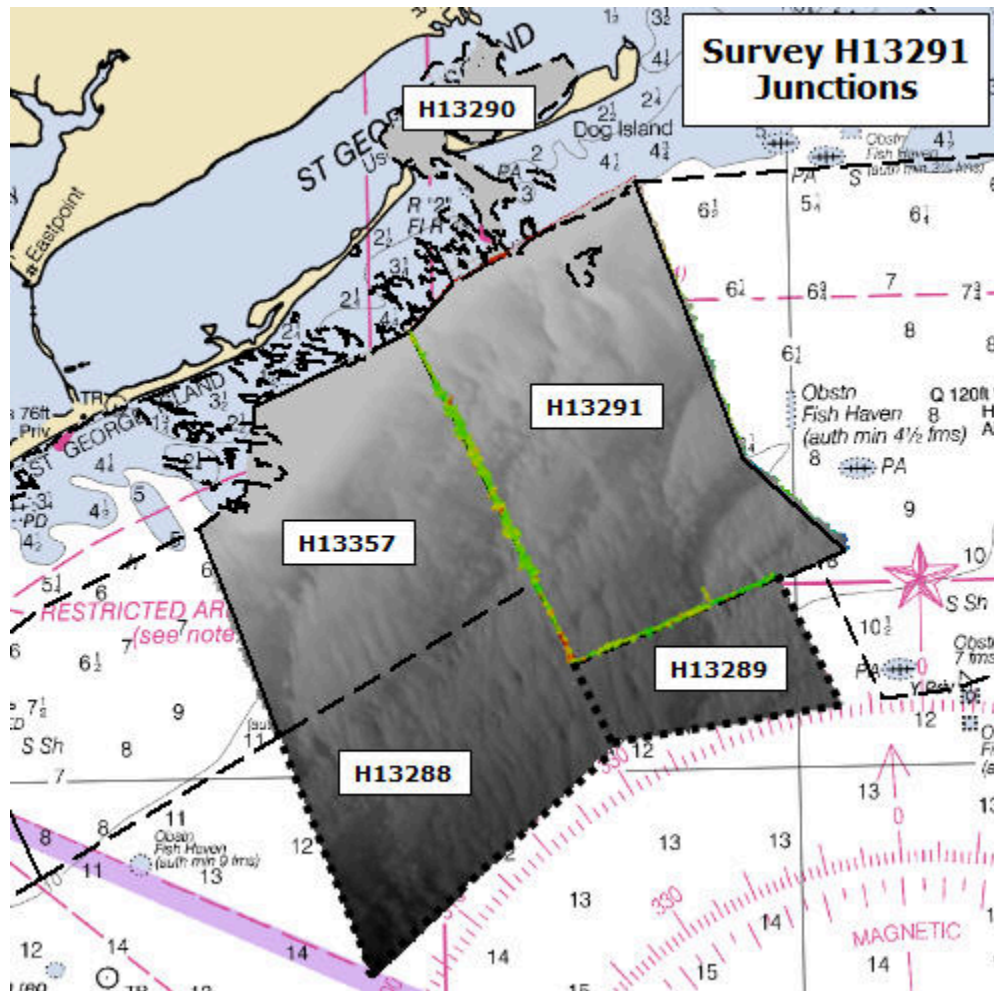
Survey H13291
Junctions

H13290
H13291
H13357
H13289
H13288

ST GEORGE ISLAND
Dog Island
Eastpoint
ST GEORGE ISLAND
RESTRICTED AREA
(see note
Obstn
Fish Haven
(auth min 4½ fms)
Q 120ft
PA
S Sh
Obstn
Fish Haven
(auth min 9 fms)
MAGNETIC
330
330
0
TR
76ft
Priv
R "2"
Fl R
PD
Y Priv